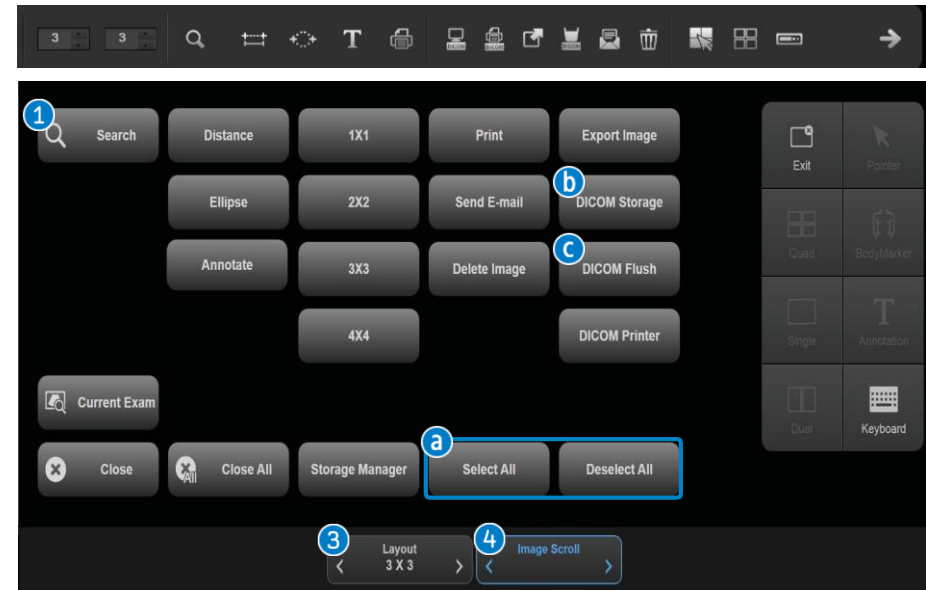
3 3

1 Search
Distance
1X1
Print
Export Image
Ellipse
2X2
Send E-mail
b DICOM Storage
Annotate
3X3
Delete Image
c DICOM Flush
4X4
DICOM Printer
Current Exam
Close
Close All
Storage Manager
a Select All
Deselect All

Exit
Pointer
Quad
BodyMarker
Single
Annotation
Dual
Keyboard

3 Layout 3 X 3
4 Image Scroll